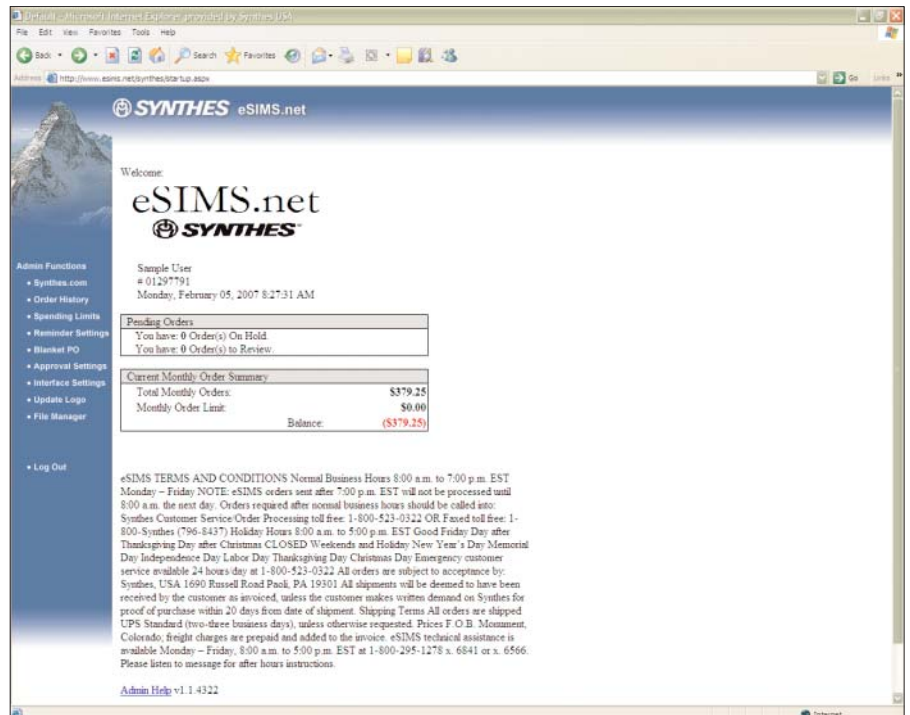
Default - Microsoft Internet Explorer provided by Synthes USA

File Edit View Favorites Tools Help

Back Search Favorites

Address http://www.esims.net/synthes/startup.aspx

Go Links

SYNTHES eSIMS.net

Welcome:

eSIMS.net

SYNTHES

Admin Functions
• Synthes.com
• Order History
• Spending Limits
• Reminder Settings
• Blanket PO
• Approval Settings
• Interface Settings
• Update Logo
• File Manager

• Log Out

Sample User
# 01297791
Monday, February 05, 2007 8:27:31 AM

| Pending Orders |
|---|
| You have: 0 Order(s) On Hold. |
| You have: 0 Order(s) to Review. |

| Current Monthly Order Summary | |
|---|---|
| Total Monthly Orders: | $379.25 |
| Monthly Order Limit: | $0.00 |
| Balance: | ($379.25) |

eSIMS TERMS AND CONDITIONS Normal Business Hours 8:00 a.m. to 7:00 p.m. EST Monday – Friday NOTE: eSIMS orders sent after 7:00 p.m. EST will not be processed until 8:00 a.m. the next day. Orders required after normal business hours should be called into: Synthes Customer Service/Order Processing toll free: 1-800-523-0322 OR Faxed toll free: 1-800-Synthes (796-8437) Holiday Hours 8:00 a.m. to 5:00 p.m. EST Good Friday Day after Thanksgiving Day after Christmas CLOSED Weekends and Holiday New Year's Day Memorial Day Independence Day Labor Day Thanksgiving Day Christmas Day Emergency customer service available 24 hours/day at 1-800-523-0322 All orders are subject to acceptance by: Synthes, USA 1690 Russell Road Paoli, PA 19301 All shipments will be deemed to have been received by the customer as invoiced, unless the customer makes written demand on Synthes for proof of purchase within 20 days from date of shipment. Shipping Terms All orders are shipped UPS Standard (two-three business days), unless otherwise requested. Prices F.O.B. Monument, Colorado; freight charges are prepaid and added to the invoice. eSIMS technical assistance is available Monday – Friday, 8:00 a.m. to 5:00 p.m. EST at 1-800-295-1278 x. 6841 or x. 6566. Please listen to message for after hours instructions.

Admin Help v1.1.4322

Internet